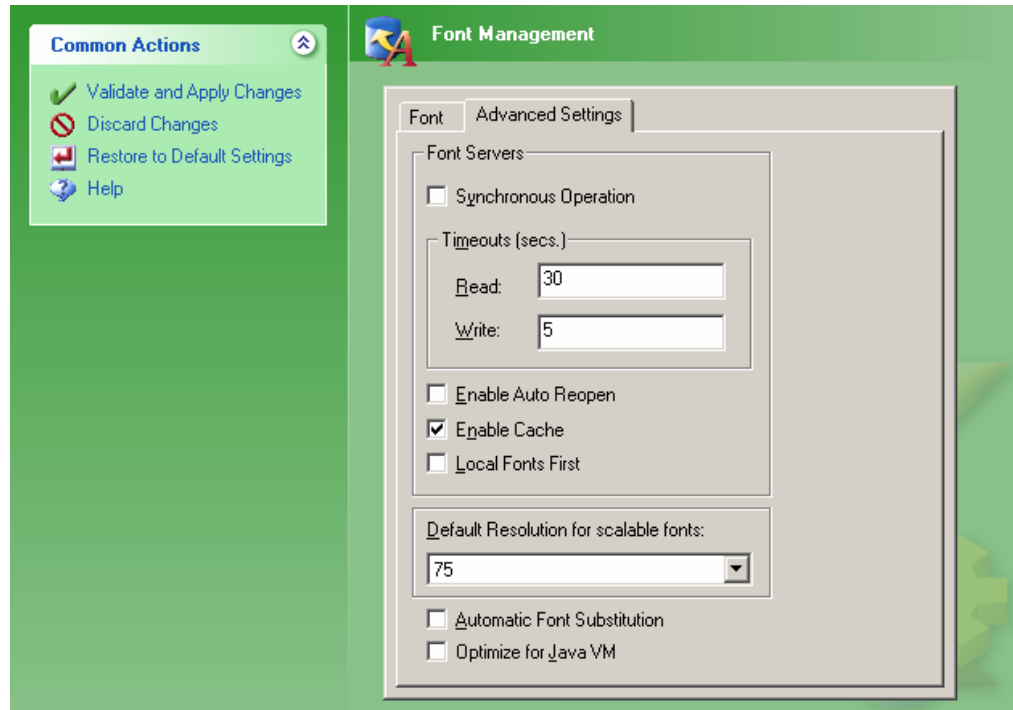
Common Actions

Validate and Apply Changes
Discard Changes
Restore to Default Settings
Help

Font Management

Font | Advanced Settings

Font Servers

Synchronous Operation

Timeouts (secs.)

Read: 30

Write: 5

Enable Auto Reopen
Enable Cache
Local Fonts First

Default Resolution for scalable fonts:

75

Automatic Font Substitution
Optimize for Java VM